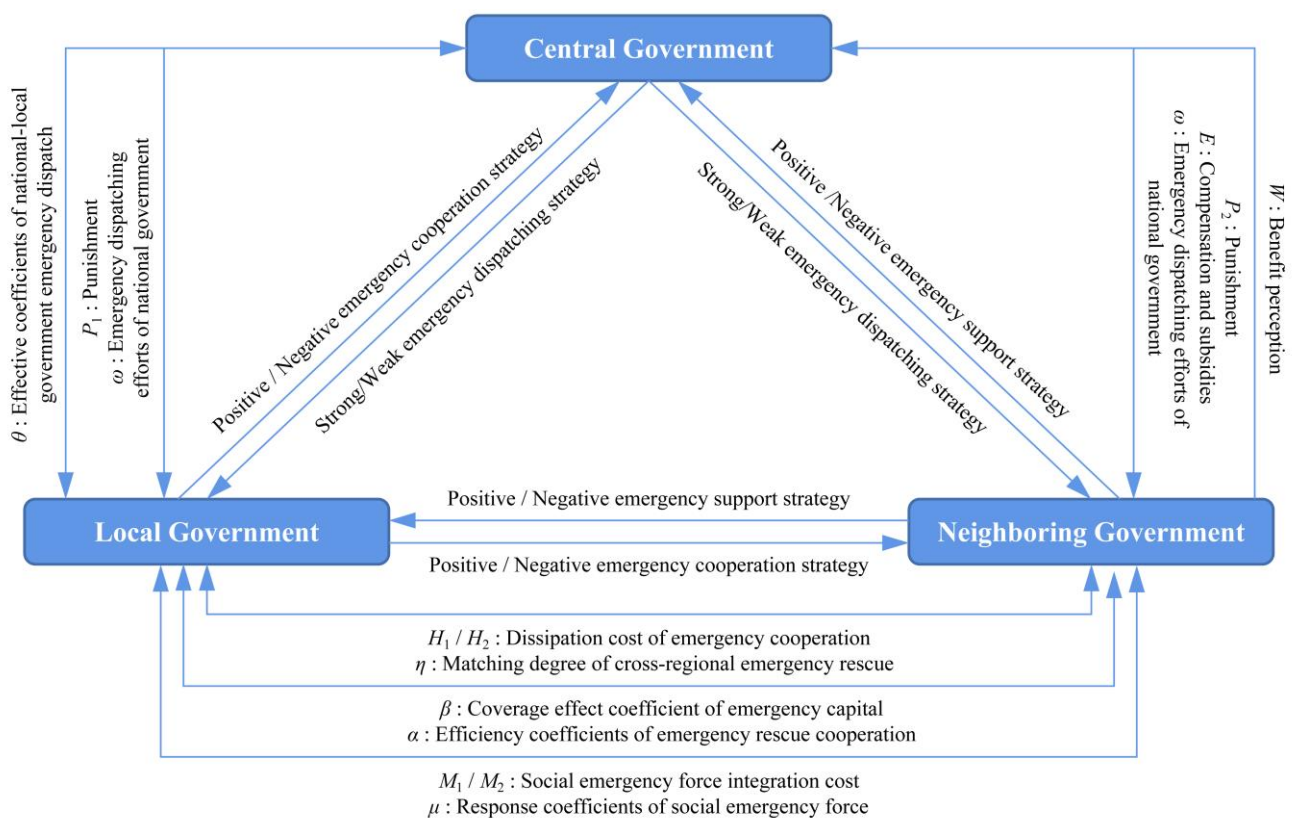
Central Government

$\theta$ : Effective coefficients of national-local government emergency dispatch

$P_1$ : Punishment
$\omega$ : Emergency dispatching efforts of national government

Positive / Negative emergency cooperation strategy

Strong/Weak emergency dispatching strategy

Positive /Negative emergency support strategy

Strong/Weak emergency dispatching strategy

$P_2$ : Punishment
$E$ : Compensation and subsidies
$\omega$ : Emergency dispatching efforts of national government

$W$ : Benefit perception

Local Government

Positive / Negative emergency support strategy

Positive / Negative emergency cooperation strategy

Neighboring Government

$H_1$ / $H_2$ : Dissipation cost of emergency cooperation
$\eta$ : Matching degree of cross-regional emergency rescue

$\beta$ : Coverage effect coefficient of emergency capital
$\alpha$ : Efficiency coefficients of emergency rescue cooperation

$M_1$ / $M_2$ : Social emergency force integration cost
$\mu$ : Response coefficients of social emergency force